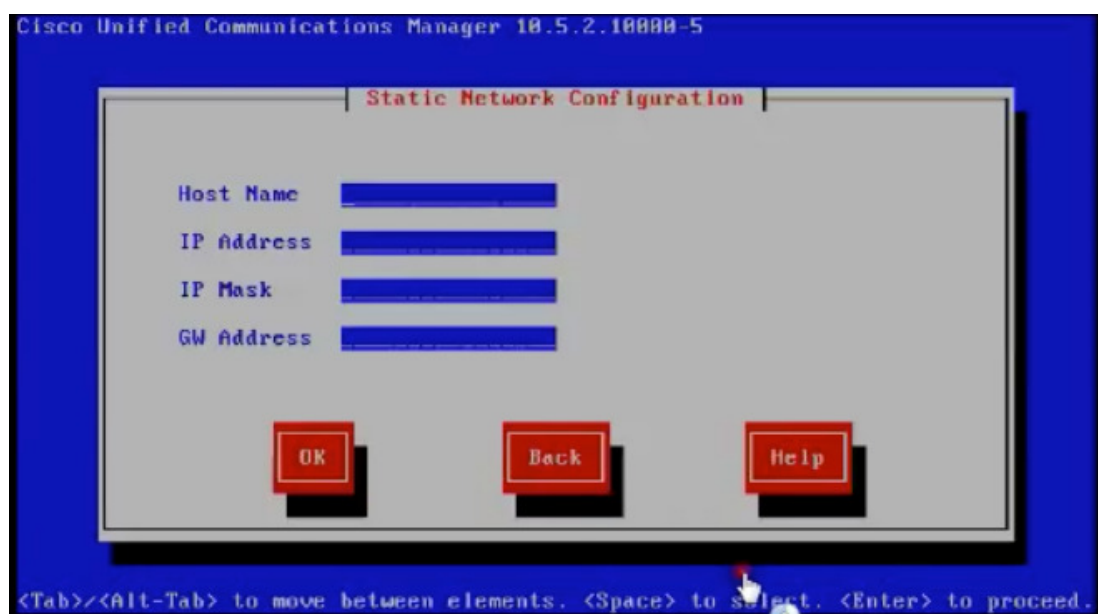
Cisco Unified Communications Manager 10.5.2.10000-5

Static Network Configuration

Host Name

IP Address

IP Mask

GW Address

OK

Back

Help

<Tab>/<Alt-Tab> to move between elements. <Space> to select. <Enter> to proceed.